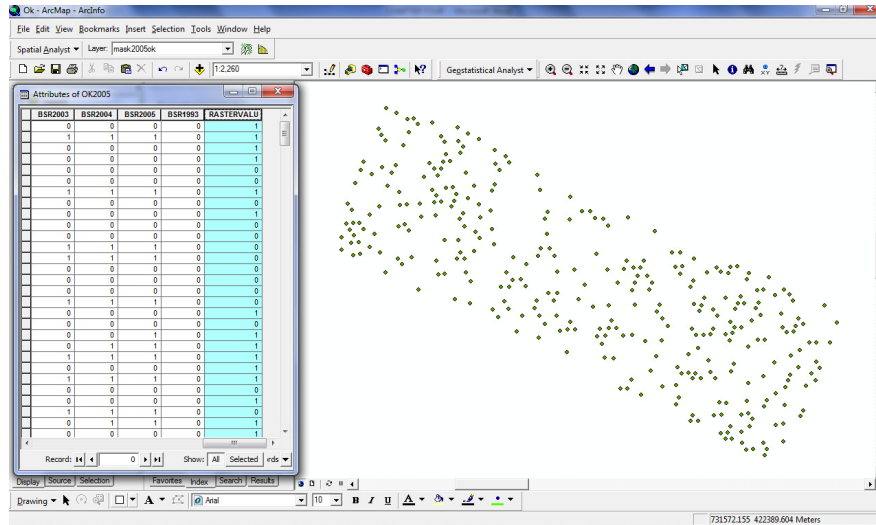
Ok - ArcMap - ArcInfo

File Edit View Bookmarks Insert Selection Tools Window Help

Spatial Analyst ▾ Layer: mask2005ok

1:2.260

Geostatistical Analyst ▾

Attributes of OK2005

| | BSR2003 | BSR2004 | BSR2005 | BSR1993 | RASTERVALU |
|---|---|---|---|---|---|
| | 0 | 0 | 0 | 0 | 1 |
| | 1 | 1 | 1 | 0 | 1 |
| | 0 | 0 | 0 | 0 | 1 |
| | 0 | 0 | 0 | 0 | 1 |
| | 0 | 0 | 0 | 0 | 0 |
| | 0 | 0 | 0 | 0 | 0 |
| | 1 | 1 | 1 | 0 | 1 |
| | 0 | 0 | 0 | 0 | 0 |
| | 0 | 0 | 0 | 0 | 1 |
| | 0 | 0 | 0 | 0 | 0 |
| | 0 | 0 | 0 | 0 | 0 |
| | 1 | 1 | 1 | 0 | 0 |
| | 1 | 1 | 1 | 0 | 0 |
| | 0 | 0 | 0 | 0 | 0 |
| | 0 | 0 | 0 | 0 | 0 |
| | 0 | 0 | 0 | 0 | 0 |
| | 1 | 1 | 1 | 0 | 0 |
| | 0 | 0 | 0 | 0 | 1 |
| | 0 | 0 | 0 | 0 | 0 |
| | 0 | 0 | 1 | 0 | 1 |
| | 1 | 1 | 1 | 0 | 1 |
| | 1 | 1 | 1 | 0 | 1 |
| | 0 | 0 | 0 | 0 | 1 |
| | 1 | 1 | 1 | 0 | 1 |
| | 0 | 0 | 0 | 0 | 0 |
| | 0 | 0 | 0 | 0 | 0 |
| | 1 | 1 | 1 | 0 | 0 |
| | 0 | 1 | 1 | 0 | 1 |
| | 0 | 1 | 0 | 0 | 1 |

Record: 0 Show: All Selected rds

Display Source Selection Favorites Index Search Results

Drawing ▾ A ▾ Arial 10 B I U A ▾

731572.155 422389.604 Meters